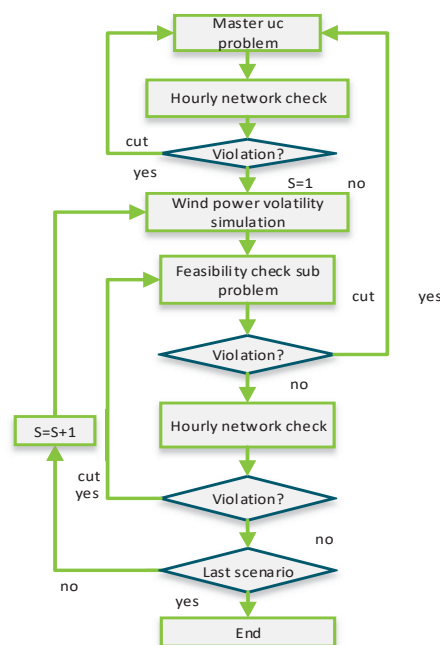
Master uc problem

Hourly network check

cut

Violation?

yes

S=1

no

Wind power volatility simulation

Feasibility check sub problem

cut

yes

Violation?

no

S=S+1

Hourly network check

cut
yes

Violation?

no

Last scenario

no

yes

End